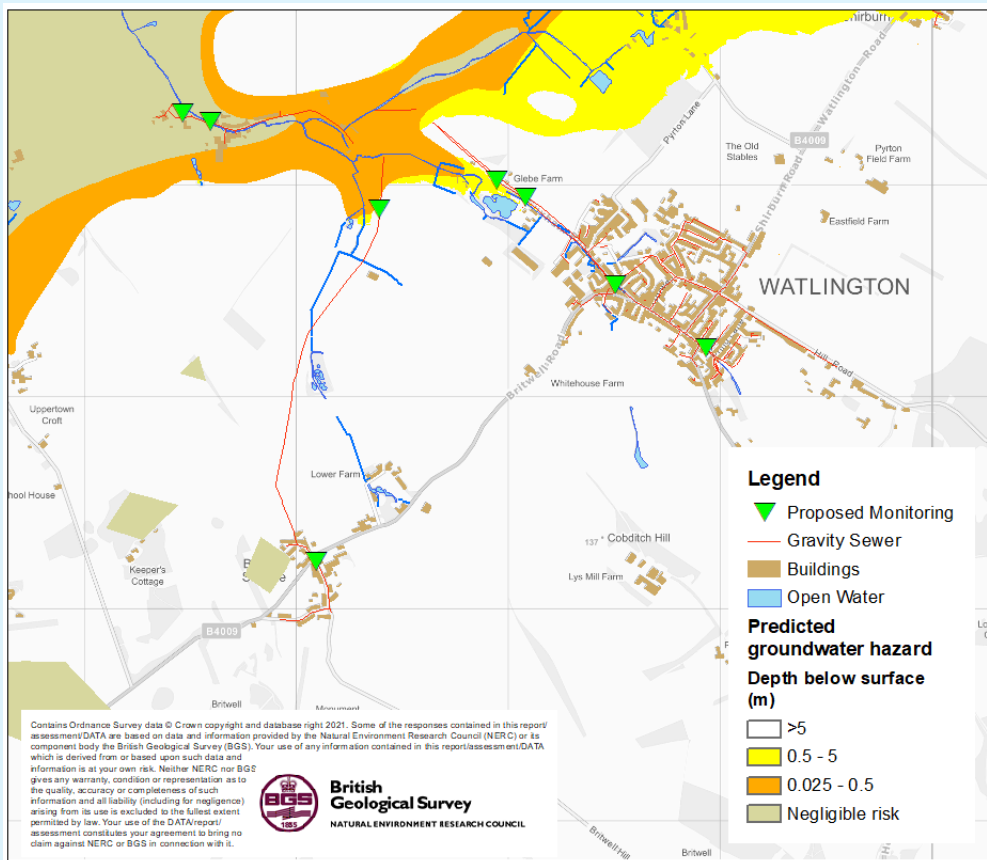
Shirburn

Shirburn Road

Watlington Road

Pyrton Lane

B4009

The Old Stables

Pyrton Field Farm

Glebe Farm

Eastfield Farm

WATLINGTON

Hill Road

Britwell Road

Whitehouse Farm

Uppertown Croft

Lower Farm

hool House

137

Cobditch Hill

Lys Mill Farm

Keeper's Cottage

B4009

Britwell

Monument

Britwell Hill

Britwell

Legend

Proposed Monitoring

Gravity Sewer

Buildings

Open Water

Predicted groundwater hazard

Depth below surface (m)

>5

0.5 - 5

0.025 - 0.5

Negligible risk

Contains Ordnance Survey data © Crown copyright and database right 2021. Some of the responses contained in this report/assessment/DATA are based on data and information provided by the Natural Environment Research Council (NERC) or its component body the British Geological Survey (BGS). Your use of any information contained in this report/assessment/DATA which is derived from or based upon such data and information is at your own risk. Neither NERC nor BGS gives any warranty, condition or representation as to the quality, accuracy or completeness of such information and all liability (including for negligence) arising from its use is excluded to the fullest extent permitted by law. Your use of the DATA/report/assessment constitutes your agreement to bring no claim against NERC or BGS in connection with it.

BGS 1835

British Geological Survey

NATURAL ENVIRONMENT RESEARCH COUNCIL